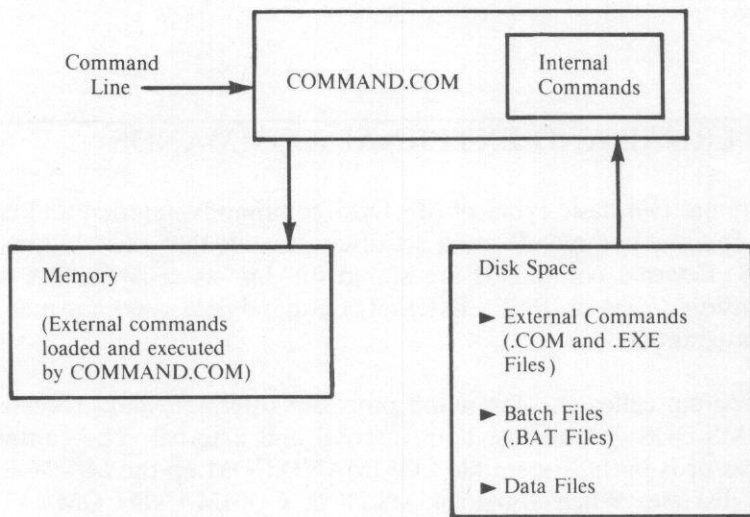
Command Line

COMMAND.COM

Internal Commands

Memory

(External commands loaded and executed by COMMAND.COM)

Disk Space

► External Commands (.COM and .EXE Files)

► Batch Files (.BAT Files)

► Data Files